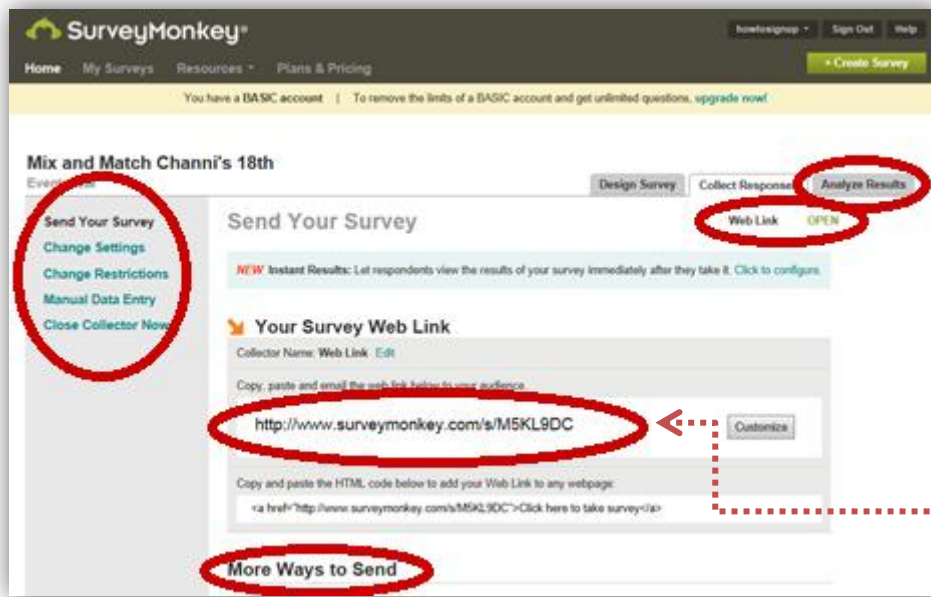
SurveyMonkey

howtosignup | Sign Out | Help

Home | My Surveys | Resources | Plans & Pricing

+ Create Survey

You have a BASIC account | To remove the limits of a BASIC account and get unlimited questions, upgrade now!

Mix and Match Channi's 18th

Event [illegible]

Design Survey | Collect Responses | Analyze Results

Send Your Survey
Change Settings
Change Restrictions
Manual Data Entry
Close Collector Now

Send Your Survey

Web Link OPEN

NEW Instant Results: Let respondents view the results of your survey immediately after they take it. Click to configure.

Your Survey Web Link

Collector Name: Web Link Edit

Copy, paste and email the web link below to your audience.

http://www.surveymonkey.com/s/M5KL9DC

Customize

Copy and paste the HTML code below to add your Web Link to any webpage:

<a href="http://www.surveymonkey.com/s/M5KL9DC">Click here to take survey</a>

More Ways to Send